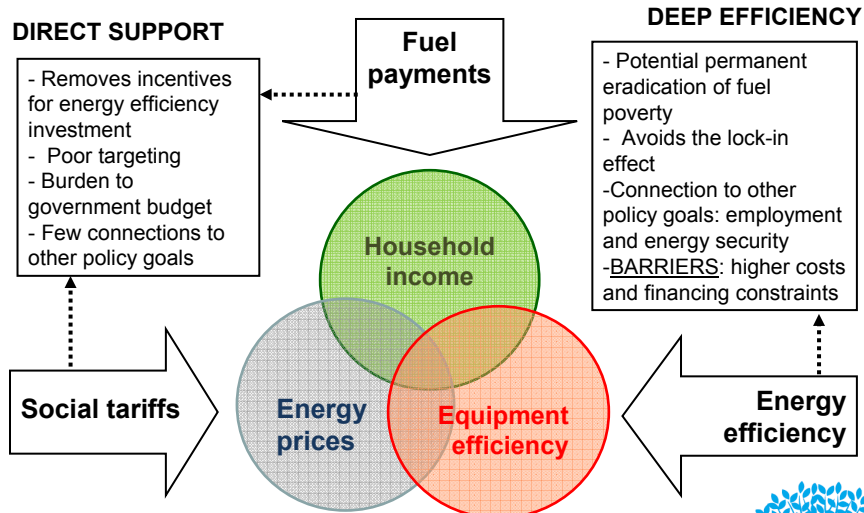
DIRECT SUPPORT

- Removes incentives for energy efficiency investment
- Poor targeting
- Burden to government budget
- Few connections to other policy goals

Fuel payments

DEEP EFFICIENCY

- Potential permanent eradication of fuel poverty
- Avoids the lock-in effect
-Connection to other policy goals: employment and energy security
-BARRIERS: higher costs and financing constraints

Household income

Energy prices

Equipment efficiency

Social tariffs

Energy efficiency